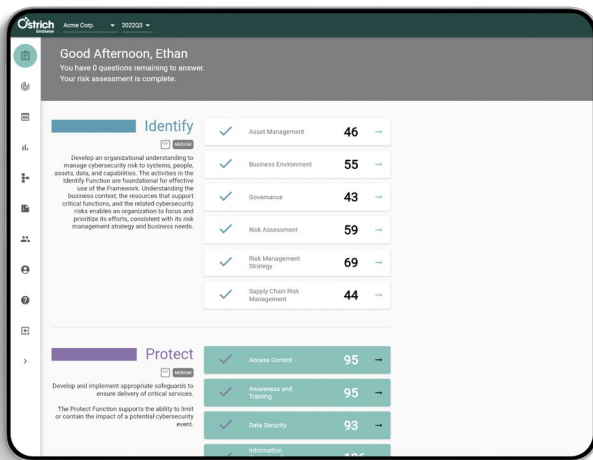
Ostrich birdseye Acme Corp. ▾ 2022Q3 ▾

Good Afternoon, Ethan
You have 0 questions remaining to answer.
Your risk assessment is complete.

Identify
MEDIUM
Develop an organizational understanding to manage cybersecurity risk to systems, people, assets, data, and capabilities. The activities in the Identify Function are foundational for effective use of the Framework. Understanding the business context, the resources that support critical functions, and the related cybersecurity risks enables an organization to focus and prioritize its efforts, consistent with its risk management strategy and business needs.

| | | |
|---|---|---|
| ✓ | Asset Management | 46 → |
| ✓ | Business Environment | 55 → |
| ✓ | Governance | 43 → |
| ✓ | Risk Assessment | 59 → |
| ✓ | Risk Management Strategy | 69 → |
| ✓ | Supply Chain Risk Management | 44 → |

Protect
MEDIUM
Develop and implement appropriate safeguards to ensure delivery of critical services.

The Protect Function supports the ability to limit or contain the impact of a potential cybersecurity event.

| | | |
|---|---|---|
| ✓ | Access Control | 95 → |
| ✓ | Awareness and Training | 95 → |
| ✓ | Data Security | 93 → |
| ✓ | Information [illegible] | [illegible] |